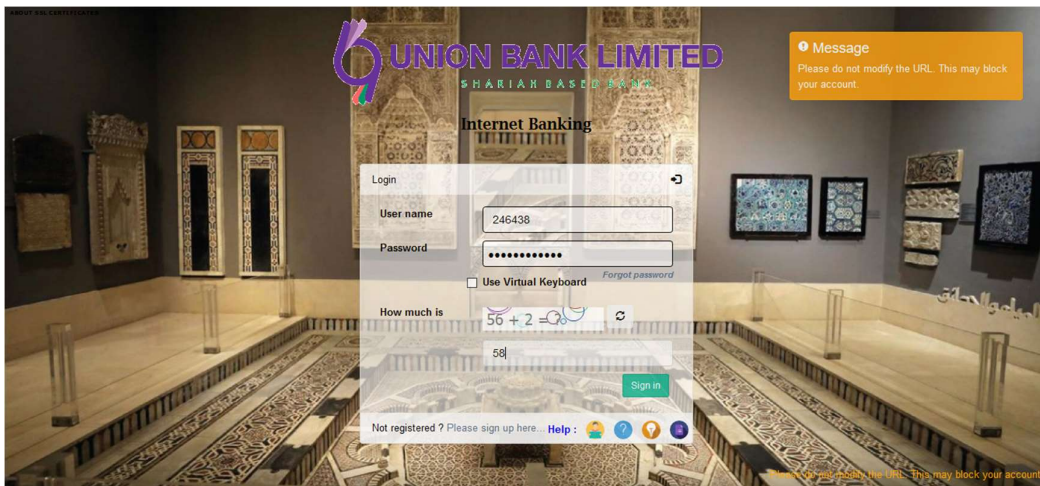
ABOUT SSL CERTIFICATE

UNION BANK LIMITED
SHARIAH BASED BANK

Internet Banking

Message
Please do not modify the URL. This may block your account.

Login

User name
246438

Password
••••••••••••

Use Virtual Keyboard
Forgot password

How much is
56 + 2 =

58

Sign in

Not registered ? Please sign up here... Help :

Please do not modify the URL. This may block your account